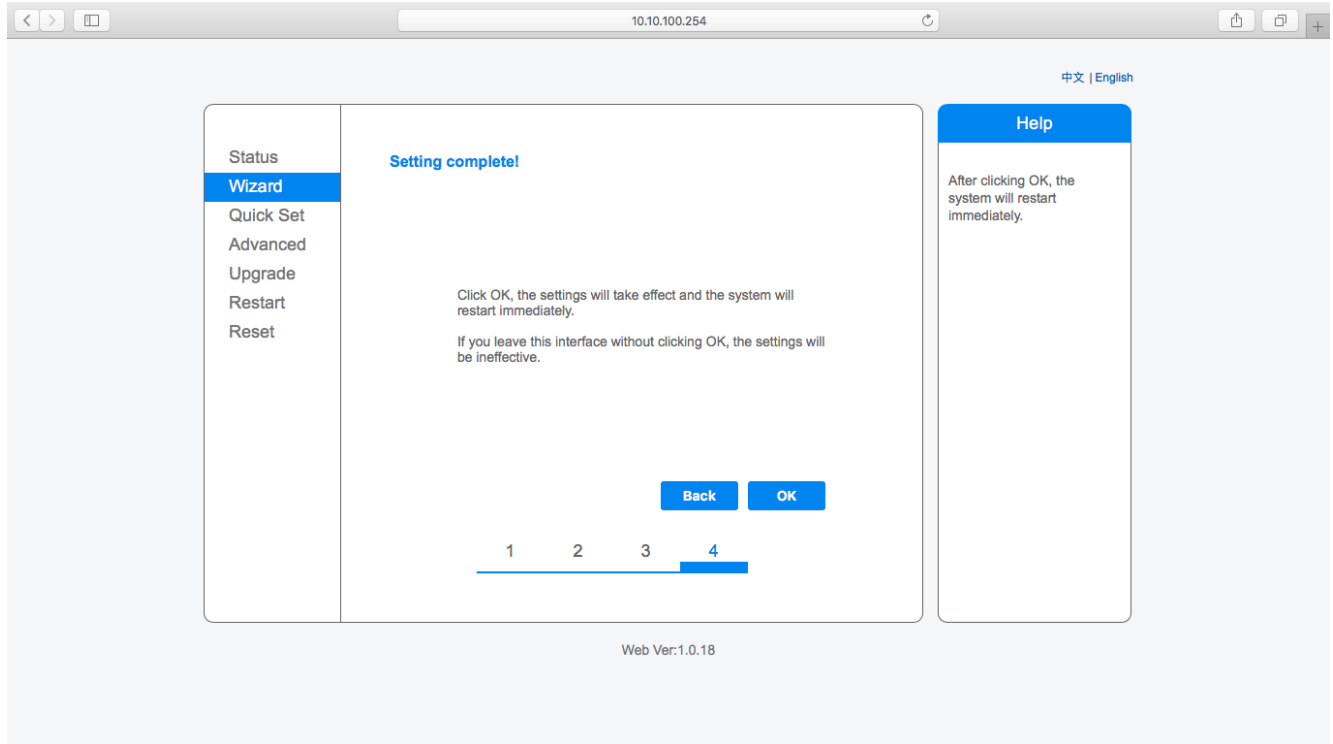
10.10.100.254

中文 | English

Status
Wizard
Quick Set
Advanced
Upgrade
Restart
Reset

Setting complete!

Click OK, the settings will take effect and the system will restart immediately.

If you leave this interface without clicking OK, the settings will be ineffective.

Back OK

1 2 3 4

Help

After clicking OK, the system will restart immediately.

Web Ver:1.0.18